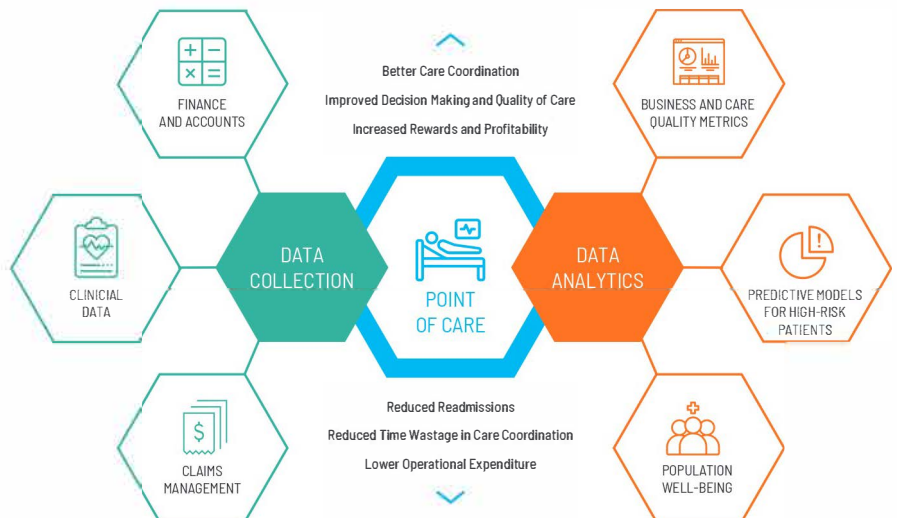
FINANCE AND ACCOUNTS

Better Care Coordination
Improved Decision Making and Quality of Care
Increased Rewards and Profitability

BUSINESS AND CARE QUALITY METRICS

CLINICIAL DATA

DATA COLLECTION

POINT OF CARE

DATA ANALYTICS

PREDICTIVE MODELS FOR HIGH-RISK PATIENTS

CLAIMS MANAGEMENT

Reduced Readmissions
Reduced Time Wastage in Care Coordination
Lower Operational Expenditure

POPULATION WELL-BEING